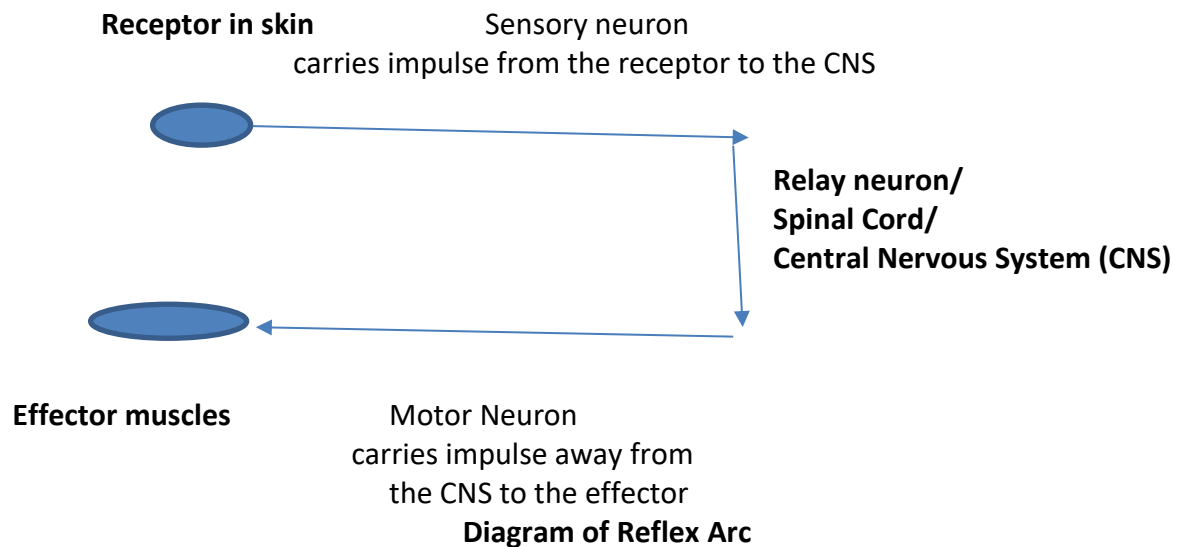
Receptor in skin

Sensory neuron
carries impulse from the receptor to the CNS

Relay neuron/
Spinal Cord/
Central Nervous System (CNS)

Effector muscles

Motor Neuron
carries impulse away from the CNS to the effector

Diagram of Reflex Arc